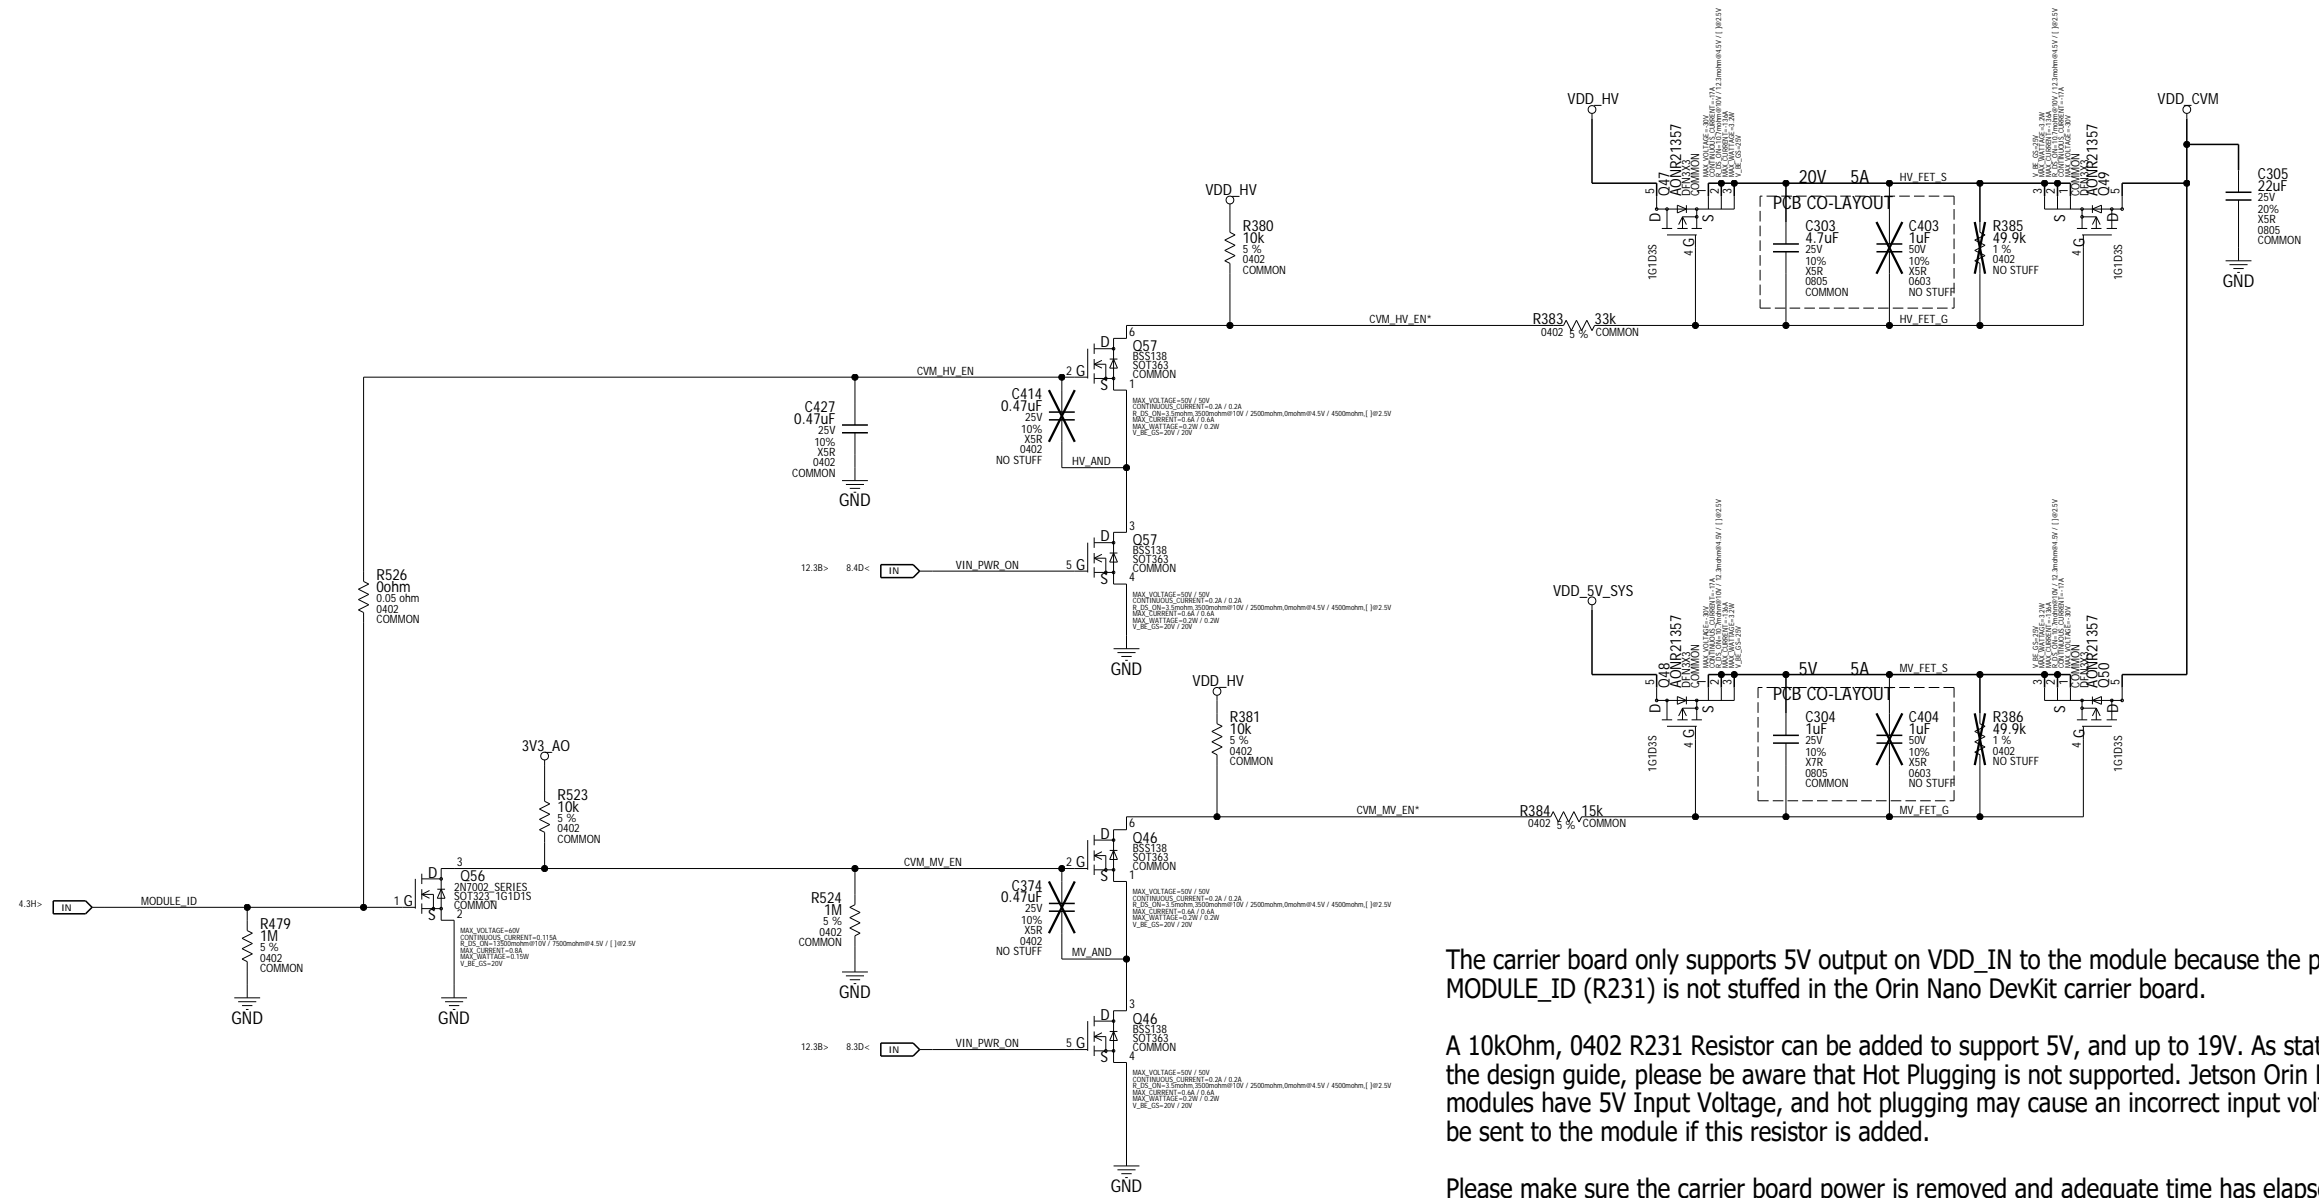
VDD_HV

AONR21357
Q47
DFN3X3
COMMON

20V 5A HV_FET_S

PCB CO-LAYOUT

C303
4.7uF
25V
10%
X5R
0805
COMMON

C403
1uF
50V
10%
X5R
0603
NO STUFF

R385
49.9k
1 %
0402
NO STUFF

AONR21357
Q49
COMMON

VDD_CVM

C305
22uF
25V
20%
X5R
0805
COMMON

GND

1G1D3S

1G1D3S

VDD_HV

R380
10k
5 %
0402
COMMON

CVM_HV_EN*

R383 33k
0402 5 % COMMON

HV_FET_G

CVM_HV_EN

Q57
BSS138
SOT363
COMMON

C427
0.47uF
25V
10%
X5R
0402
COMMON

C414
0.47uF
25V
10%
X5R
0402
NO STUFF

HV_AND

GND

Q57
BSS138
SOT363
COMMON

12.3B> 8.4D< IN VIN_PWR_ON

R526
0ohm
0.05 ohm
0402
COMMON

GND

VDD_5V_SYS

AONR21357
Q48
DFN3X3
COMMON

5V 5A MV_FET_S

PCB CO-LAYOUT

C304
1uF
25V
10%
X7R
0805
COMMON

C404
1uF
50V
10%
X5R
0603
NO STUFF

R386
49.9k
1 %
0402
NO STUFF

AONR21357
Q50
COMMON

1G1D3S

1G1D3S

VDD_HV

R381
10k
5 %
0402
COMMON

CVM_MV_EN*

R384 15k
0402 5 % COMMON

MV_FET_G

3V3_AO

R523
10k
5 %
0402
COMMON

Q56
2N7002_SERIES
SOT323_1G1D1S
COMMON

CVM_MV_EN

Q46
BSS138
SOT363
COMMON

R524
1M
5 %
0402
COMMON

C374
0.47uF
25V
10%
X5R
0402
NO STUFF

MV_AND

4.3H> IN MODULE_ID

R479
1M
5 %
0402
COMMON

GND GND GND

Q46
BSS138
SOT363
COMMON

12.3B> 8.3D< IN VIN_PWR_ON

GND

The carrier board only supports 5V output on VDD_IN to the module because the p
MODULE_ID (R231) is not stuffed in the Orin Nano DevKit carrier board.

A 10kOhm, 0402 R231 Resistor can be added to support 5V, and up to 19V. As stat
the design guide, please be aware that Hot Plugging is not supported. Jetson Orin
modules have 5V Input Voltage, and hot plugging may cause an incorrect input vol
be sent to the module if this resistor is added.

Please make sure the carrier board power is removed and adequate time has elaps